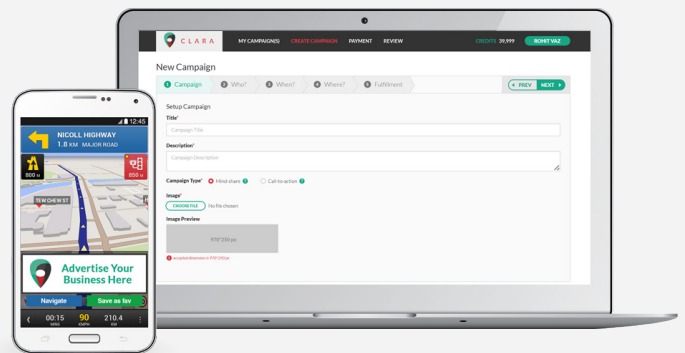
CLARA
MY CAMPAIGN(S) CREATE CAMPAIGN PAYMENT REVIEW
CREDITS 39,999
ROHIT VAZ

New Campaign

1 Campaign 2 Who? 3 When? 4 Where? 5 Fulfilment
PREV NEXT

Setup Campaign

Title*
Campaign Title

Description*
Campaign Description

Campaign Type* Mind-share Call-to-action

Image*
CHOOSE FILE No file chosen

Image Preview
570*250 px

accepted dimension is 570*250px

12:45
NICOLL HIGHWAY
1.8 KM MAJOR ROAD
800 M
850 M
TA KHEW ST
Advertise Your Business Here
Navigate
Save as fav
00:15 MINS
90 KMPH
210.4 KM